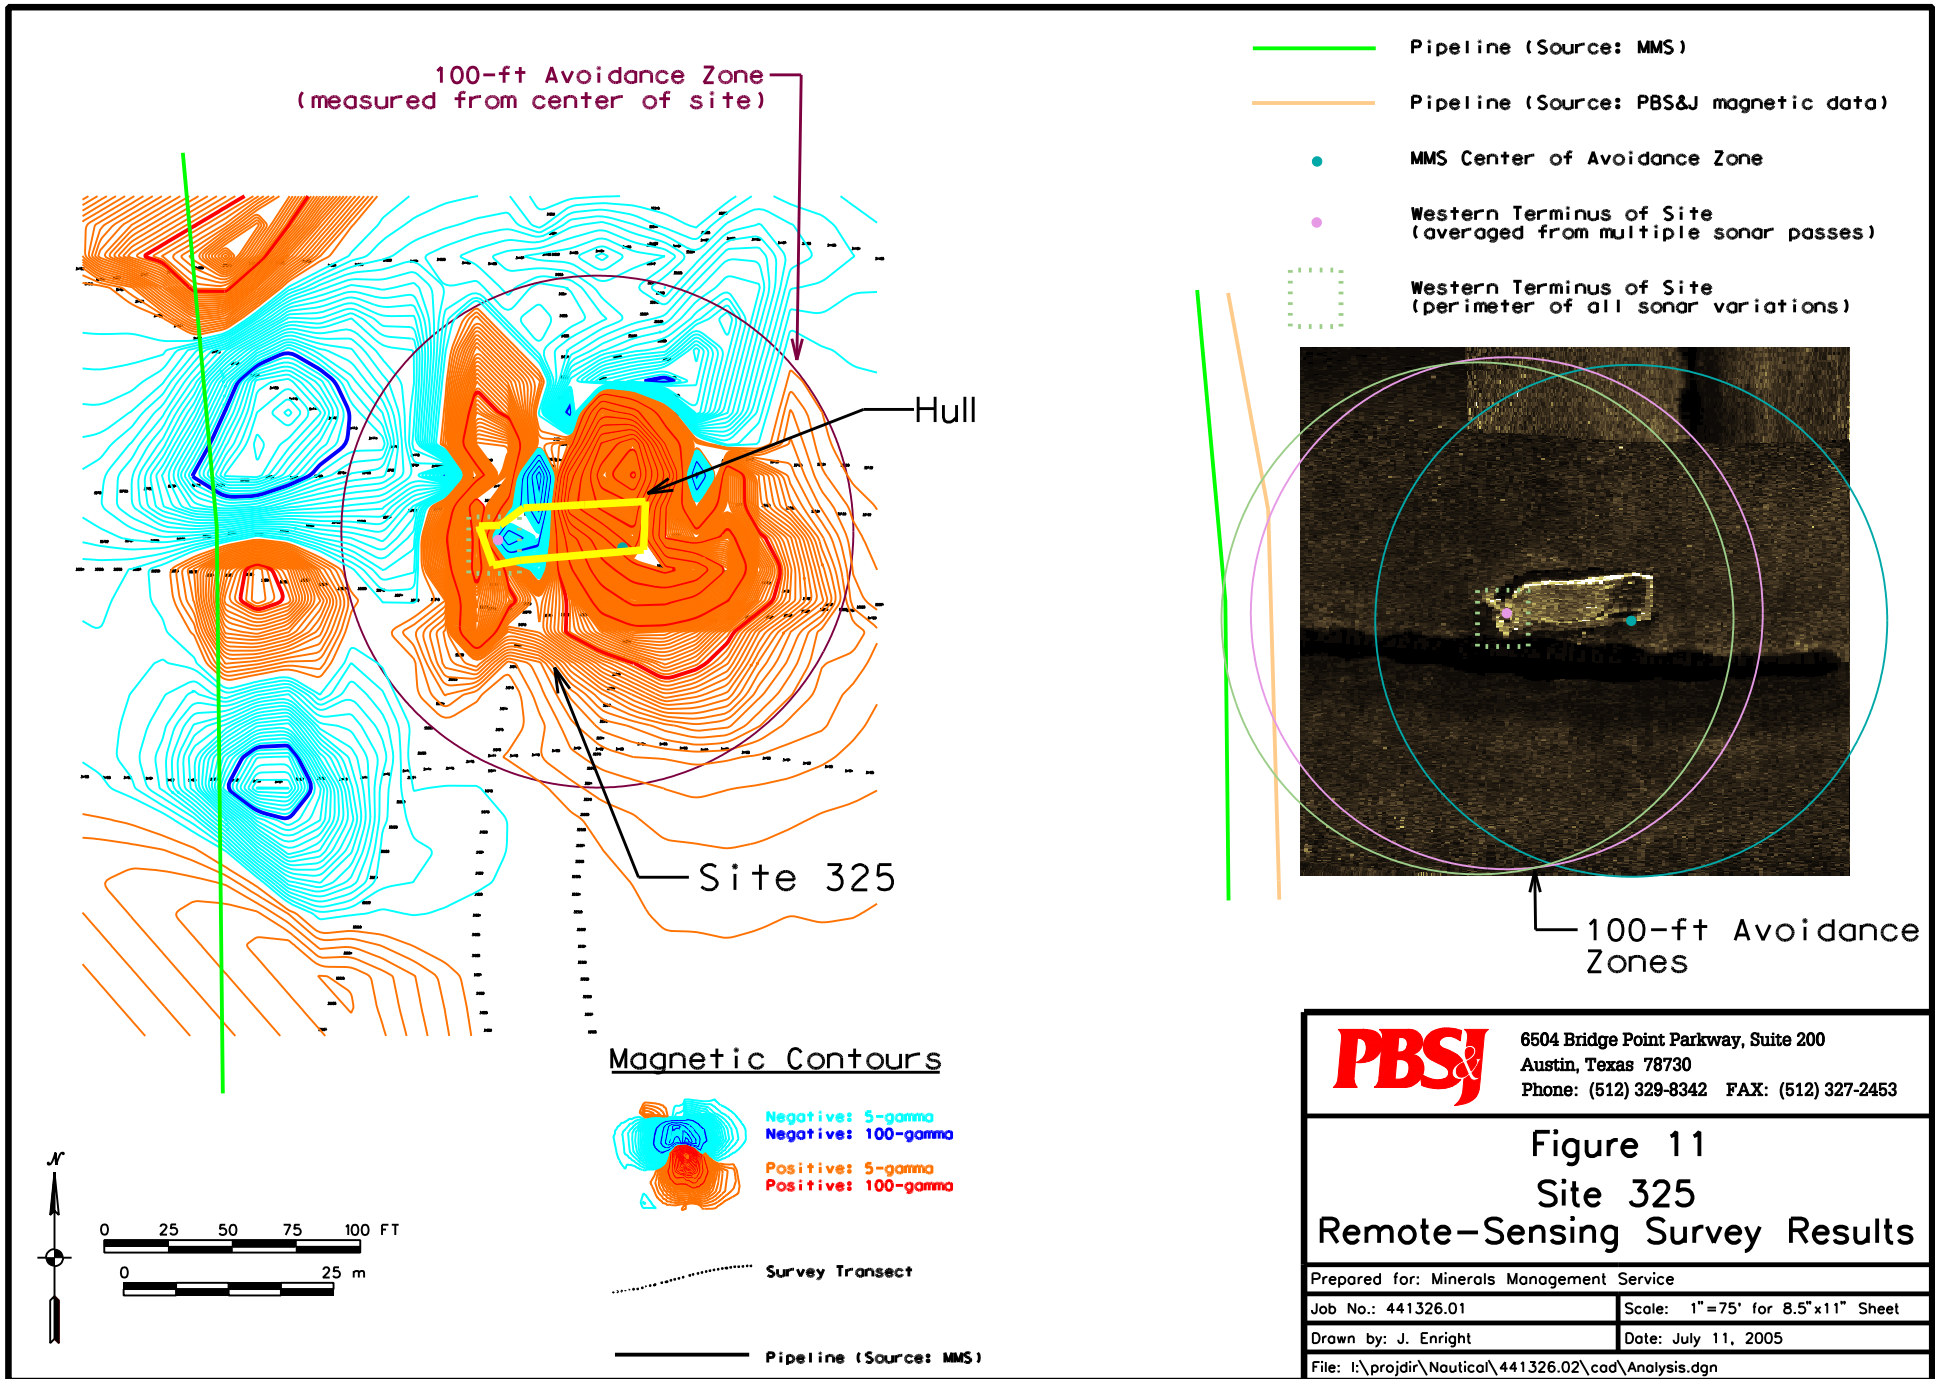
100-ft Avoidance Zone
(measured from center of site)

Pipeline (Source: MMS)

Pipeline (Source: PBS&J magnetic data)

MMS Center of Avoidance Zone

Western Terminus of Site
(averaged from multiple sonar passes)

Western Terminus of Site
(perimeter of all sonar variations)

Hull

Site 325

100-ft Avoidance Zones

Magnetic Contours

Negative: 5-gamma
Negative: 100-gamma

Positive: 5-gamma
Positive: 100-gamma

Survey Transect

Pipeline (Source: MMS)

N

0 25 50 75 100 FT

0 25 m

PBSJ
6504 Bridge Point Parkway, Suite 200
Austin, Texas 78730
Phone: (512) 329-8342 FAX: (512) 327-2453

Figure 11
Site 325
Remote-Sensing Survey Results

Prepared for: Minerals Management Service

| Job No.: 441326.01 | Scale: 1"=75' for 8.5"x11" Sheet |
|---|---|
| Drawn by: J. Enright | Date: July 11, 2005 |

File: I:\projdir\Nautical\441326.02\cad\Analysis.dgn